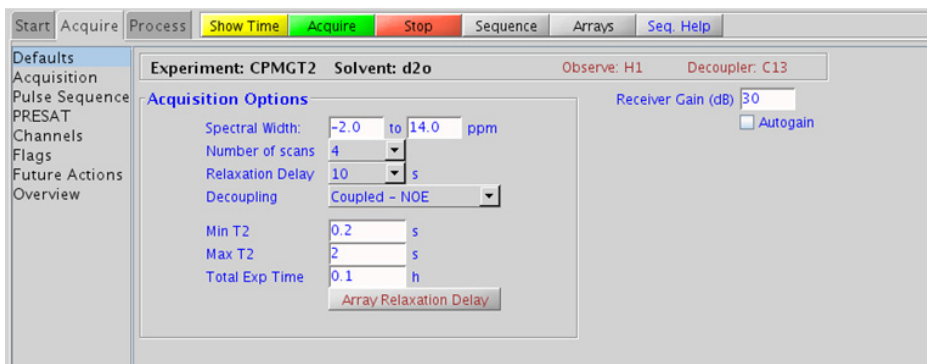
Start Acquire Process Show Time Acquire Stop Sequence Arrays Seq. Help

Defaults
Acquisition
Pulse Sequence
PRESAT
Channels
Flags
Future Actions
Overview

Experiment: CPMGT2 Solvent: d2o Observe: H1 Decoupler: C13

Acquisition Options

Spectral Width: -2.0 to 14.0 ppm
Number of scans 4
Relaxation Delay 10 s
Decoupling Coupled - NOE

Min T2 0.2 s
Max T2 2 s
Total Exp Time 0.1 h
Array Relaxation Delay

Receiver Gain (dB) 30
Autogain